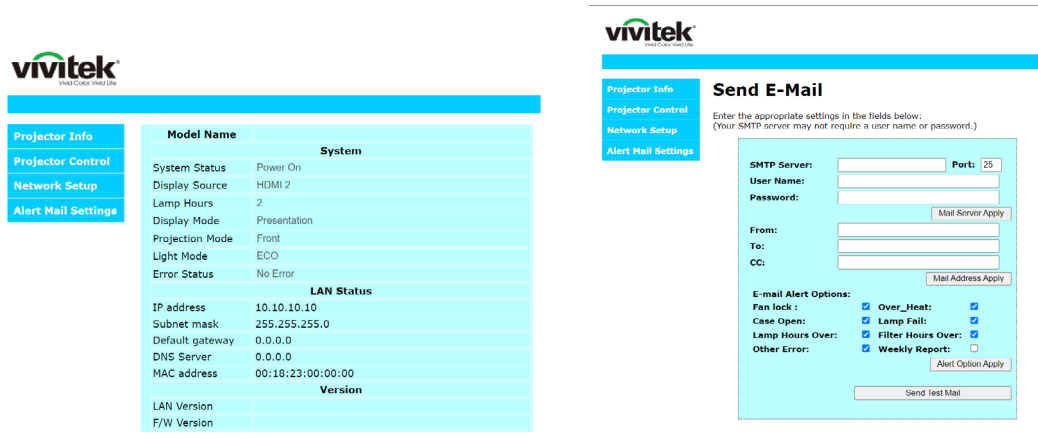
vivitek
Vivid Color, Vivid Life

Projector Info
Projector Control
Network Setup
Alert Mail Settings

| Model Name | |
|---|---|
| System | |
| System Status | Power On |
| Display Source | HDMI 2 |
| Lamp Hours | 2 |
| Display Mode | Presentation |
| Projection Mode | Front |
| Light Mode | ECO |
| Error Status | No Error |
| LAN Status | |
| IP address | 10.10.10.10 |
| Subnet mask | 255.255.255.0 |
| Default gateway | 0.0.0.0 |
| DNS Server | 0.0.0.0 |
| MAC address | 00:18:23:00:00:00 |
| Version | |
| LAN Version | |
| F/W Version | |

vivitek
Vivid Color, Vivid Life

Projector Info
Projector Control
Network Setup
Alert Mail Settings

Send E-Mail

Enter the appropriate settings in the fields below:
(Your SMTP server may not require a user name or password.)

SMTP Server: Port: 25
User Name:
Password:
Mail Server Apply
From:
To:
CC:
Mail Address Apply

E-mail Alert Options:
Fan lock : Over_Heat:
Case Open: Lamp Fail:
Lamp Hours Over: Filter Hours Over:
Other Error: Weekly Report:
Alert Option Apply

Send Test Mail